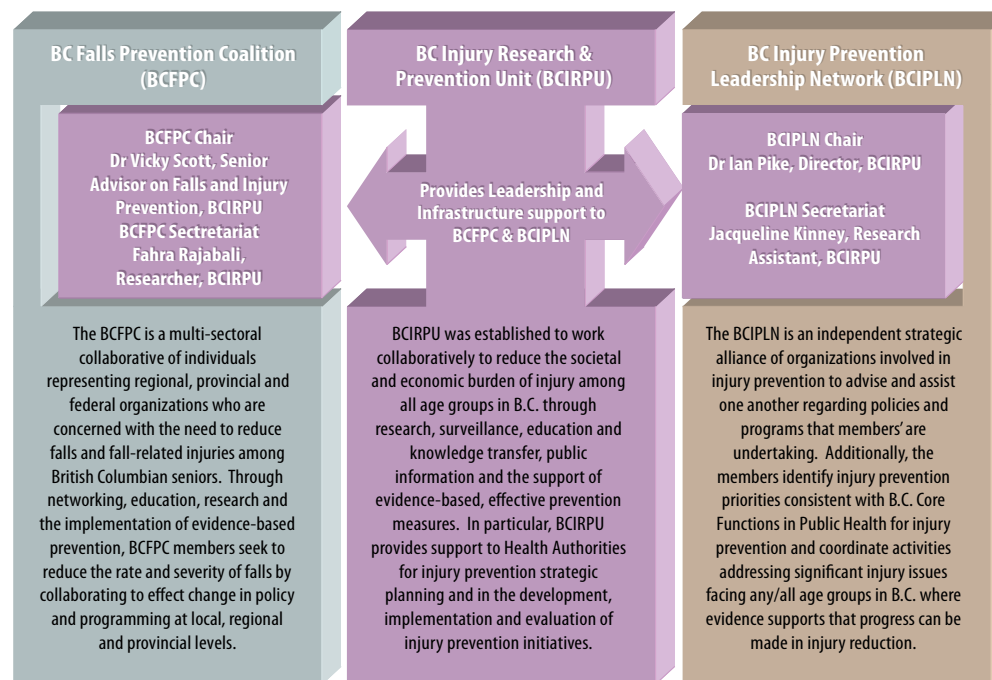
BC Falls Prevention Coalition (BCFPC)

BCFPC Chair
Dr Vicky Scott, Senior Advisor on Falls and Injury Prevention, BCIRPU
BCFPC Sectretariat
Fahra Rajabali, Researcher, BCIRPU

The BCFPC is a multi-sectoral collaborative of individuals representing regional, provincial and federal organizations who are concerned with the need to reduce falls and fall-related injuries among British Columbian seniors. Through networking, education, research and the implementation of evidence-based prevention, BCFPC members seek to reduce the rate and severity of falls by collaborating to effect change in policy and programming at local, regional and provincial levels.

BC Injury Research & Prevention Unit (BCIRPU)

Provides Leadership and Infrastructure support to BCFPC & BCIPLN

BCIRPU was established to work collaboratively to reduce the societal and economic burden of injury among all age groups in B.C. through research, surveillance, education and knowledge transfer, public information and the support of evidence-based, effective prevention measures. In particular, BCIRPU provides support to Health Authorities for injury prevention strategic planning and in the development, implementation and evaluation of injury prevention initiatives.

BC Injury Prevention Leadership Network (BCIPLN)

BCIPLN Chair
Dr Ian Pike, Director, BCIRPU

BCIPLN Secretariat
Jacqueline Kinney, Research Assistant, BCIRPU

The BCIPLN is an independent strategic alliance of organizations involved in injury prevention to advise and assist one another regarding policies and programs that members' are undertaking. Additionally, the members identify injury prevention priorities consistent with B.C. Core Functions in Public Health for injury prevention and coordinate activities addressing significant injury issues facing any/all age groups in B.C. where evidence supports that progress can be made in injury reduction.